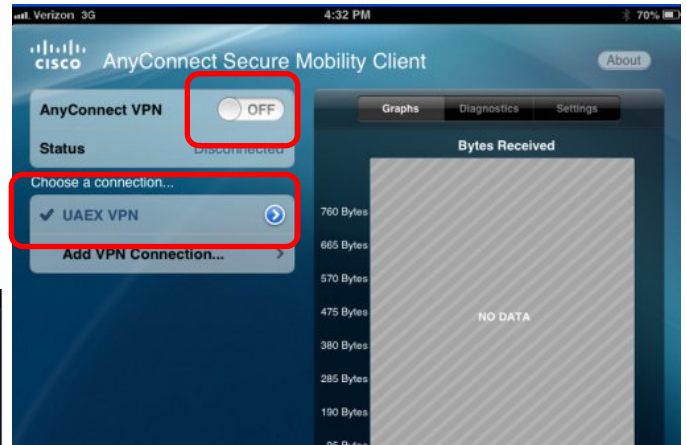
Verizon 3G
4:32 PM
70%

cisco AnyConnect Secure Mobility Client
About

AnyConnect VPN
OFF
Status
Disconnected

Choose a connection...
✔ UAEX VPN
Add VPN Connection...

Graphs
Diagnostics
Settings

Bytes Received

760 Bytes
665 Bytes
570 Bytes
475 Bytes
380 Bytes
285 Bytes
190 Bytes
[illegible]

NO DATA